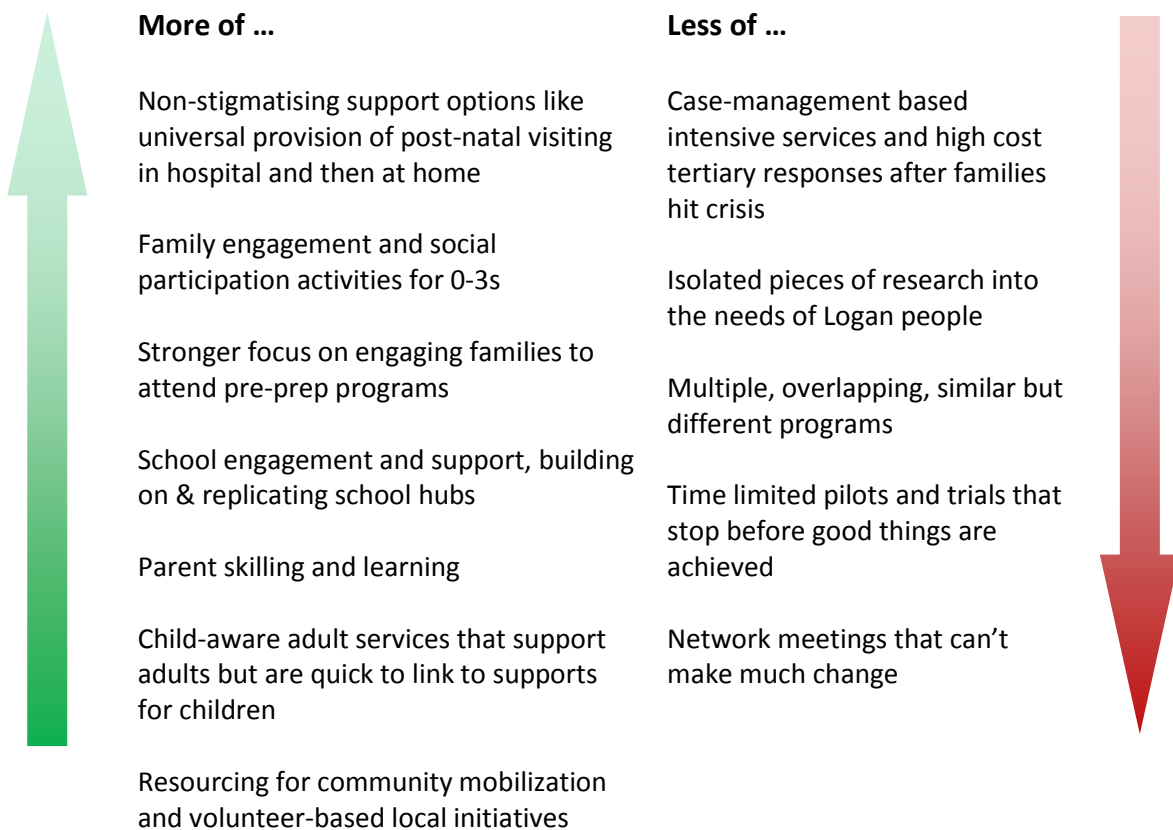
**More of …**

Non-stigmatising support options like universal provision of post-natal visiting in hospital and then at home

Family engagement and social participation activities for 0-3s

Stronger focus on engaging families to attend pre-prep programs

School engagement and support, building on & replicating school hubs

Parent skilling and learning

Child-aware adult services that support adults but are quick to link to supports for children

Resourcing for community mobilization and volunteer-based local initiatives

**Less of …**

Case-management based intensive services and high cost tertiary responses after families hit crisis

Isolated pieces of research into the needs of Logan people

Multiple, overlapping, similar but different programs

Time limited pilots and trials that stop before good things are achieved

Network meetings that can't make much change